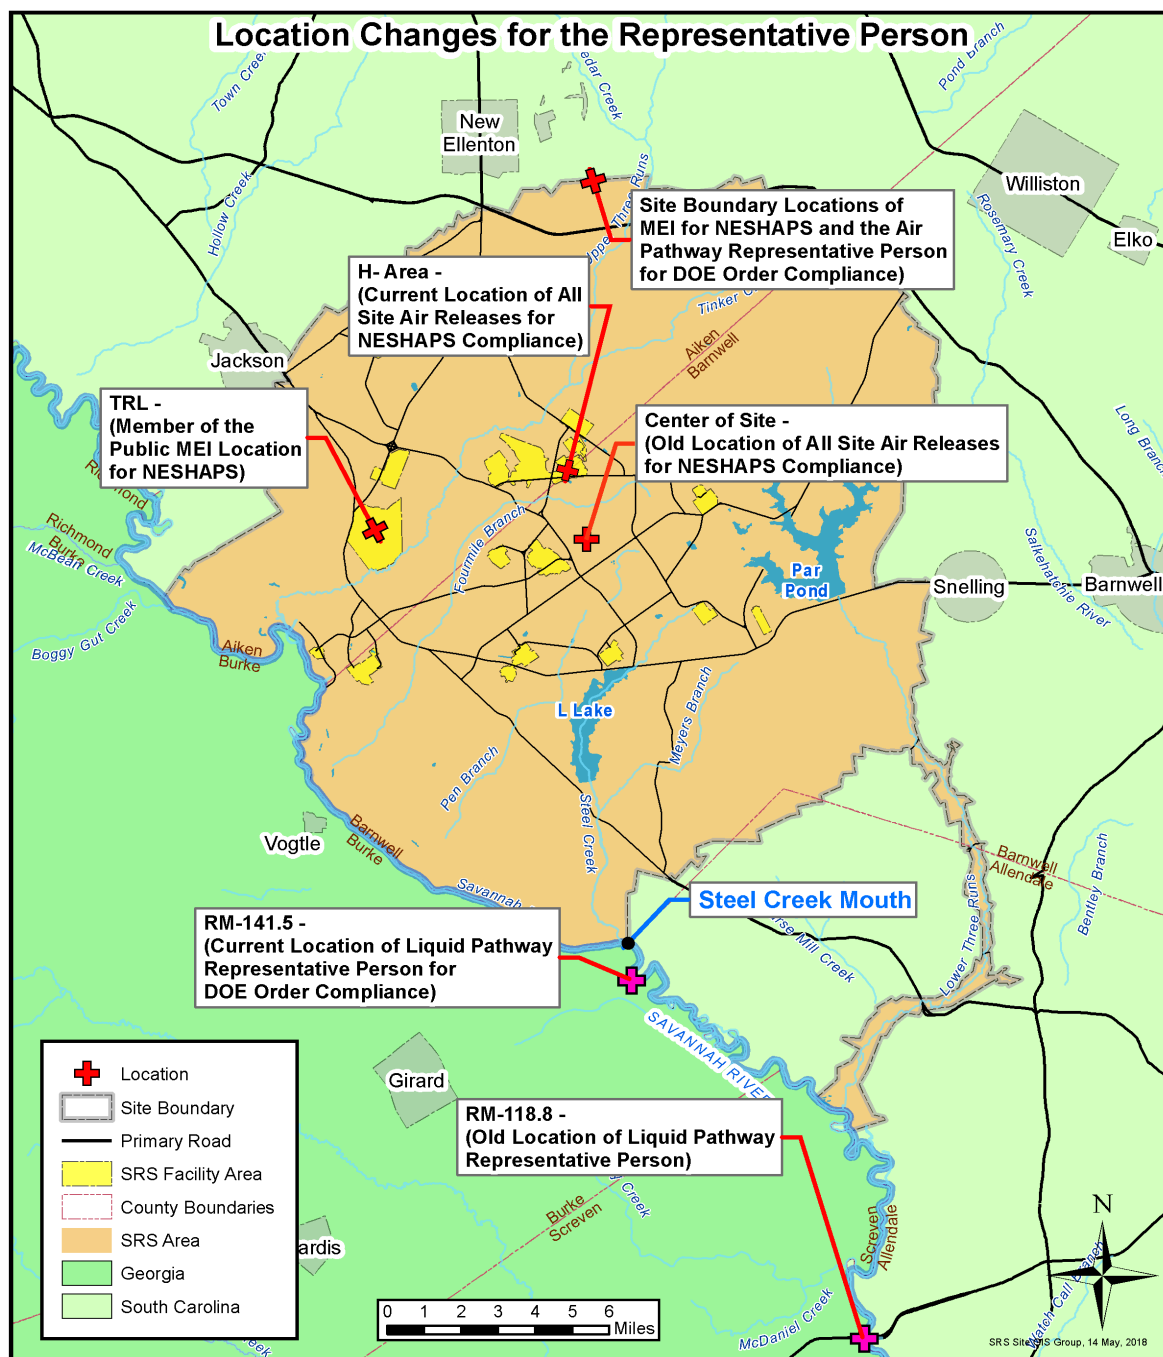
Location Changes for the Representative Person

Town Creek
edar Creek
Pond Branch
New Ellenton
Williston
Elko
Upper Three Runs
Hollow Creek
Rosemary Creek

Site Boundary Locations of MEI for NESHAPS and the Air Pathway Representative Person for DOE Order Compliance)

H- Area - (Current Location of All Site Air Releases for NESHAPS Compliance)

Tinker C
Aiken Barnwell
Jackson

TRL - (Member of the Public MEI Location for NESHAPS)

Center of Site - (Old Location of All Site Air Releases for NESHAPS Compliance)

Long Branch
Richmond
Richmond Burke
McBean Creek
Fourmile Branch
Par Pond
Snelling
Barnwell
Salkehatchie River
Boggy Gut Creek
Aiken Burke
L Lake
Meyers Branch
Pen Branch
Steel Creek
Vogtle
Barnwell Burke
Savannah
Steel Creek Mouth
Barnwell Allendale
Bentley Branch
Lower Three Runs
rse Mill Creek

RM-141.5 - (Current Location of Liquid Pathway Representative Person for DOE Order Compliance)

SAVANNAH RIVER
Girard

RM-118.8 - (Old Location of Liquid Pathway Representative Person)

Location
Site Boundary
Primary Road
SRS Facility Area
County Boundaries
SRS Area
Georgia
South Carolina

Creek
Burke Screven
ardis
Screven Allendale
eek
0 1 2 3 4 5 6 Miles
McDaniel Creek
Match Call Branch
N
SRS Site GIS Group, 14 May, 2018